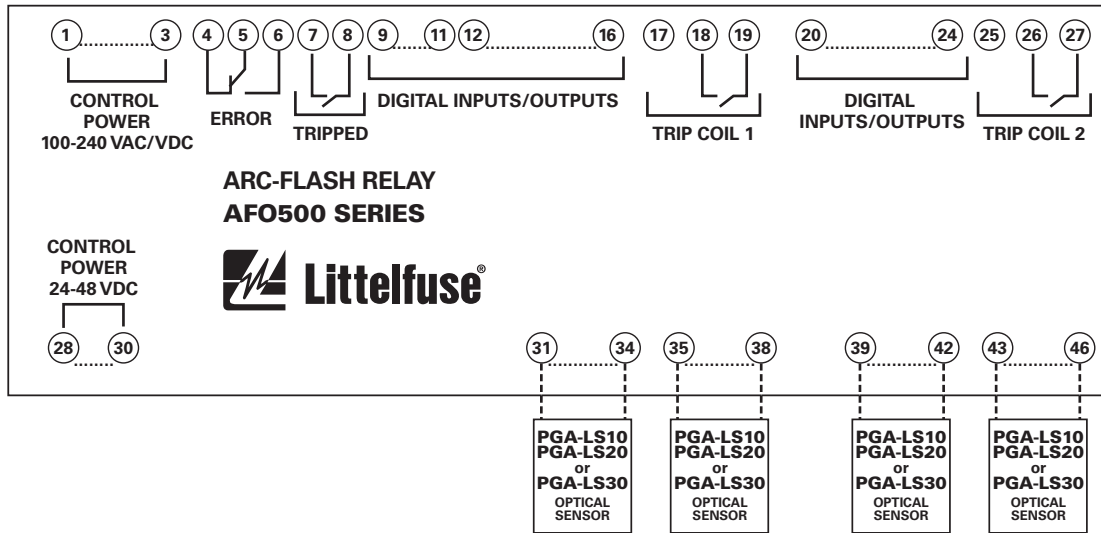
1 3 4 5 6 7 8 9 11 12 16 17 18 19 20 24 25 26 27

CONTROL POWER 100-240 VAC/VDC

ERROR

TRIPPED

DIGITAL INPUTS/OUTPUTS

TRIP COIL 1

DIGITAL INPUTS/OUTPUTS

TRIP COIL 2

ARC-FLASH RELAY
AFO500 SERIES

CONTROL POWER 24-48 VDC

Littelfuse®

28 30

31 34 35 38 39 42 43 46

PGA-LS10
PGA-LS20
or
PGA-LS30
OPTICAL SENSOR

PGA-LS10
PGA-LS20
or
PGA-LS30
OPTICAL SENSOR

PGA-LS10
PGA-LS20
or
PGA-LS30
OPTICAL SENSOR

PGA-LS10
PGA-LS20
or
PGA-LS30
OPTICAL SENSOR